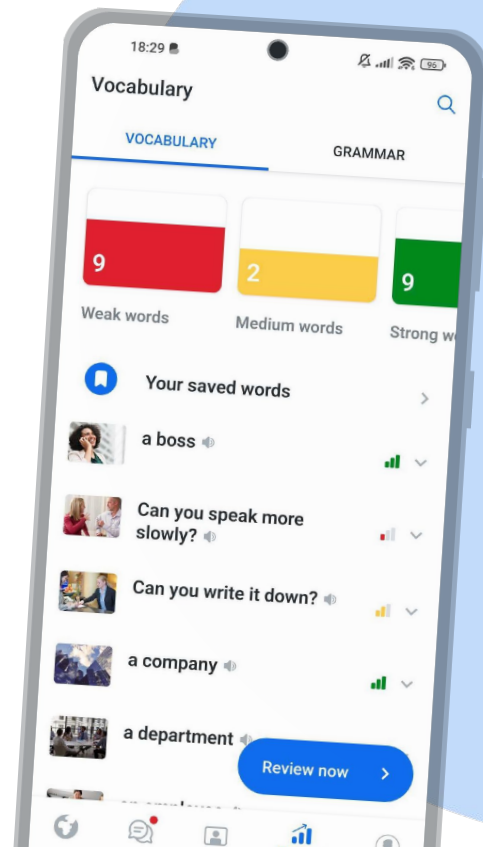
18:29

95

Vocabulary

VOCABULARY

GRAMMAR

9

Weak words

2

Medium words

9

Strong w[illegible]

Your saved words

a boss

Can you speak more slowly?

Can you write it down?

a company

a department

Review now

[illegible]